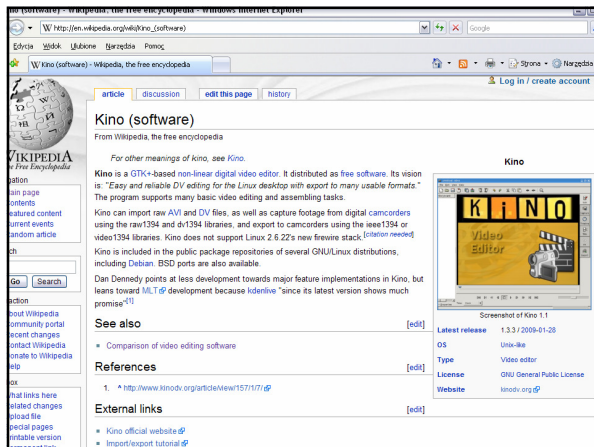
o (software) - Wikipedia, the free encyclopedia - Windows Internet Explorer

http://en.wikipedia.org/wiki/Kino_(software)

Google

Edycja Widok Ulubione Narzędzia Pomoc

Kino (software) - Wikipedia, the free encyclopedia

Strona Narzędzia

Log in / create account

article discussion edit this page history

WIKIPEDIA
e Free Encyclopedia

igation
ain page
ontents
eatured content
urrent events
andom article

ch
Go Search

action
bout Wikipedia
ommunity portal
ecent changes
ontact Wikipedia
onate to Wikipedia
elp

ox
hat links here
elated changes
pload file
pecial pages
rintable version

Kino (software)

From Wikipedia, the free encyclopedia

For other meanings of kino, see Kino.

Kino is a GTK+-based non-linear digital video editor. It distributed as free software. Its vision is: "Easy and reliable DV editing for the Linux desktop with export to many usable formats." The program supports many basic video editing and assembling tasks.

Kino can import raw AVI and DV files, as well as capture footage from digital camcorders using the raw1394 and dv1394 libraries, and export to camcorders using the ieee1394 or video1394 libraries. Kino does not support Linux 2.6.22's new firewire stack.[citation needed]

Kino is included in the public package repositories of several GNU/Linux distributions, including Debian. BSD ports are also available.

Dan Dennedy points at less development towards major feature implementations in Kino, but leans toward MLT development because kdenlive "since its latest version shows much promise".[1]

See also [edit]

• Comparison of video editing software

References [edit]

1. ^ http://www.kinodv.org/article/view/157/1/7/

External links [edit]

• Kino official website
• Import/export tutorial

Kino

KiNO
Video Editor

Screenshot of Kino 1.1

| | |
|---|---|
| Latest release | 1.3.3 / 2009-01-28 |
| OS | Unix-like |
| Type | Video editor |
| License | GNU General Public License |
| Website | kinodv.org |